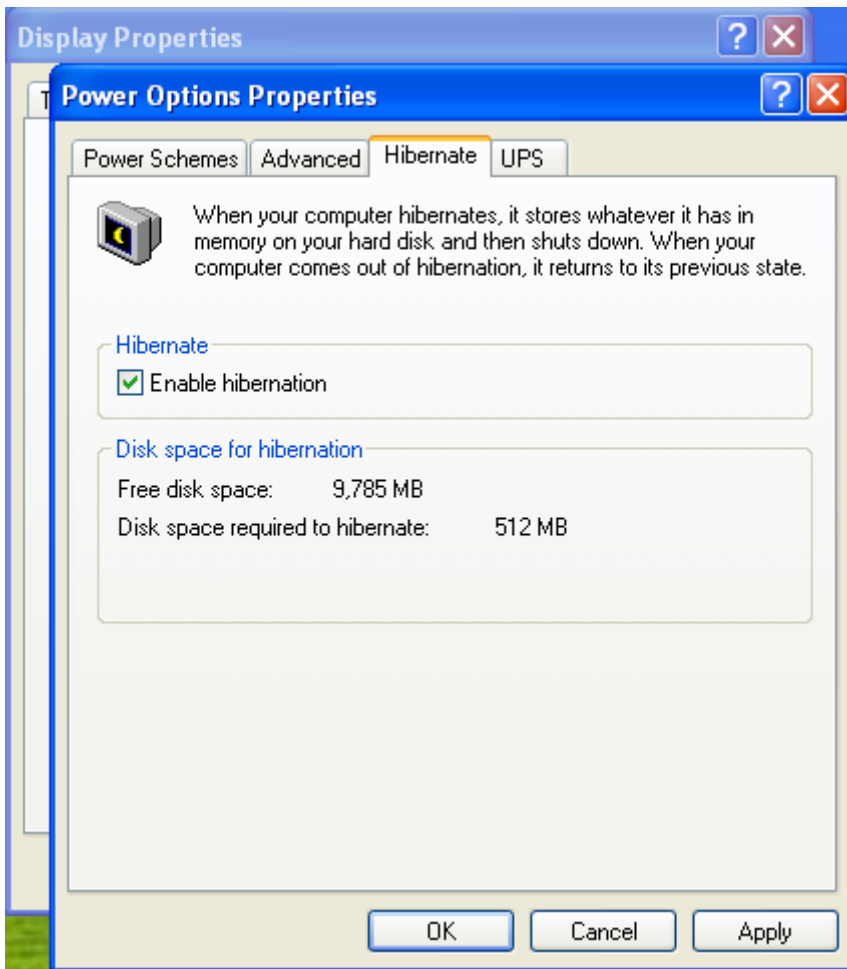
Display Properties

?

Power Options Properties

?

Power Schemes | Advanced | Hibernate | UPS

When your computer hibernates, it stores whatever it has in memory on your hard disk and then shuts down. When your computer comes out of hibernation, it returns to its previous state.

Hibernate

Enable hibernation

Disk space for hibernation

Free disk space: 9,785 MB

Disk space required to hibernate: 512 MB

OK

Cancel

Apply